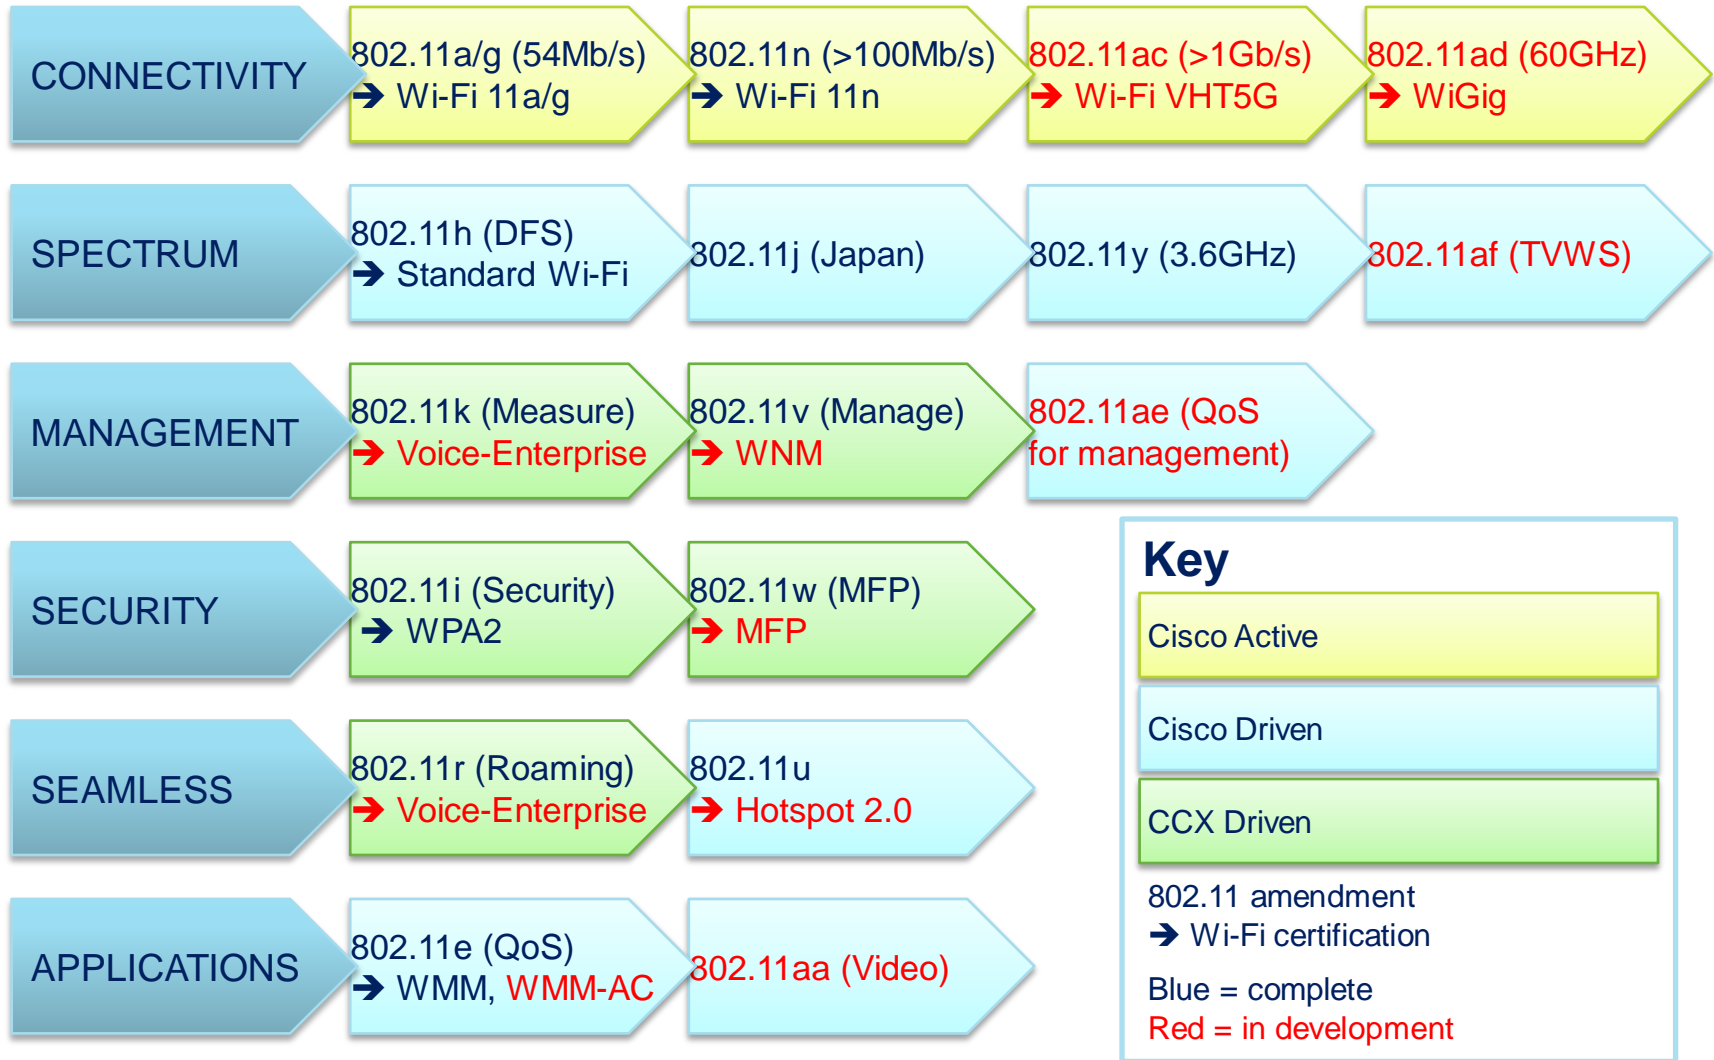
CONNECTIVITY

802.11a/g (54Mb/s) → Wi-Fi 11a/g

802.11n (>100Mb/s) → Wi-Fi 11n

802.11ac (>1Gb/s) → Wi-Fi VHT5G

802.11ad (60GHz) → WiGig

SPECTRUM

802.11h (DFS) → Standard Wi-Fi

802.11j (Japan)

802.11y (3.6GHz)

802.11af (TVWS)

MANAGEMENT

802.11k (Measure) → Voice-Enterprise

802.11v (Manage) → WNM

802.11ae (QoS for management)

SECURITY

802.11i (Security) → WPA2

802.11w (MFP) → MFP

SEAMLESS

802.11r (Roaming) → Voice-Enterprise

802.11u → Hotspot 2.0

APPLICATIONS

802.11e (QoS) → WMM, WMM-AC

802.11aa (Video)

Key

Cisco Active

Cisco Driven

CCX Driven

802.11 amendment → Wi-Fi certification

Blue = complete
Red = in development